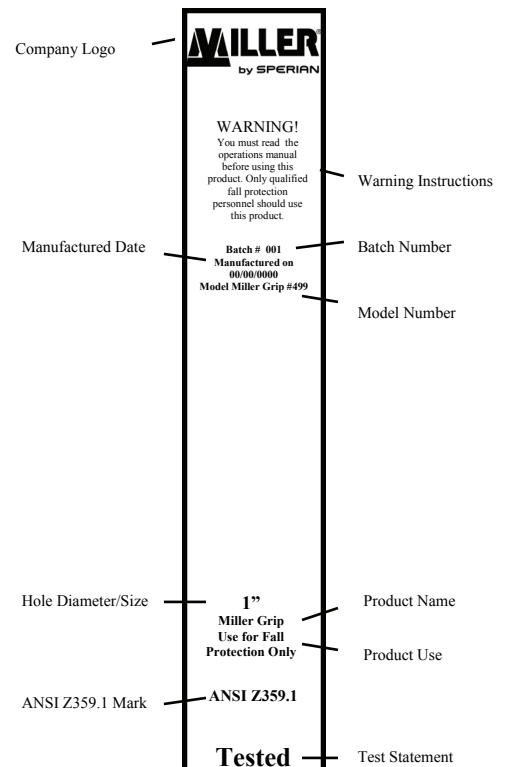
Company Logo

MILLER®
by SPERIAN

WARNING!
You must read the operations manual before using this product. Only qualified fall protection personnel should use this product.

Warning Instructions

Manufactured Date

Batch # 001
Manufactured on
00/00/0000
Model Miller Grip #499

Batch Number

Model Number

Hole Diameter/Size

1"
Miller Grip
Use for Fall
Protection Only

Product Name

Product Use

ANSI Z359.1 Mark

ANSI Z359.1

Tested

Test Statement